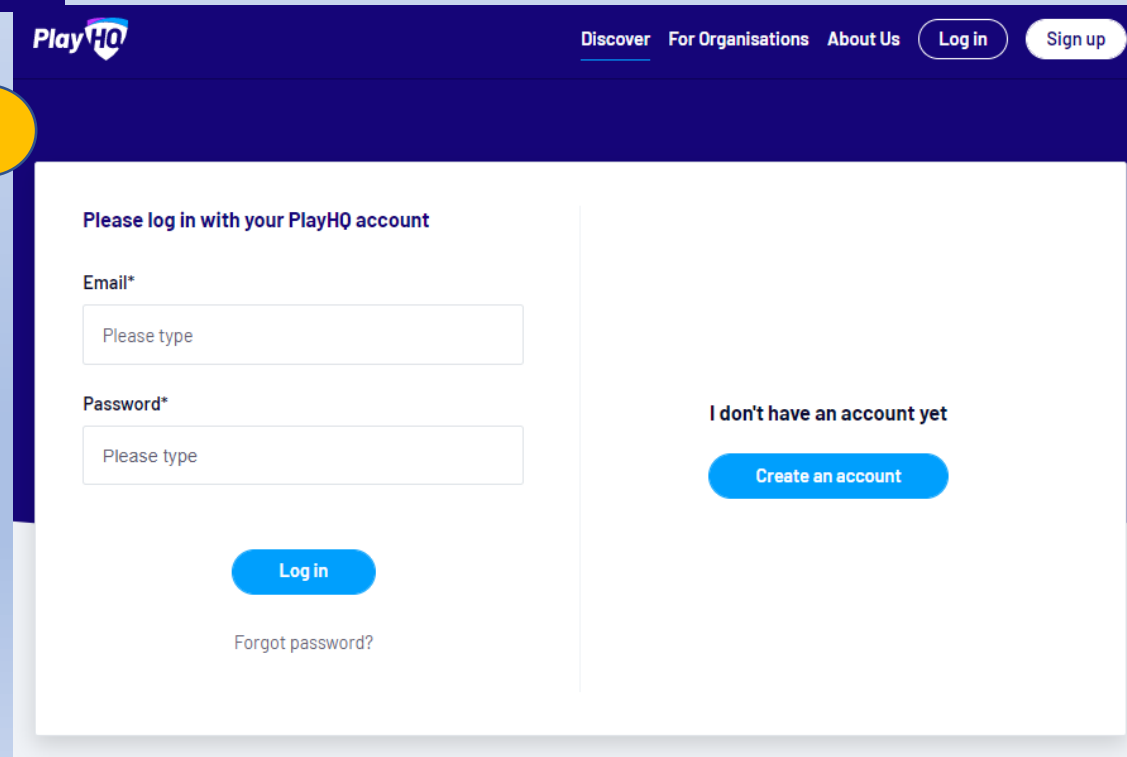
PlayHQ

Discover For Organisations About Us Log in Sign up

Please log in with your PlayHQ account

Email*

Please type

Password*

Please type

Log in

Forgot password?

I don't have an account yet

Create an account